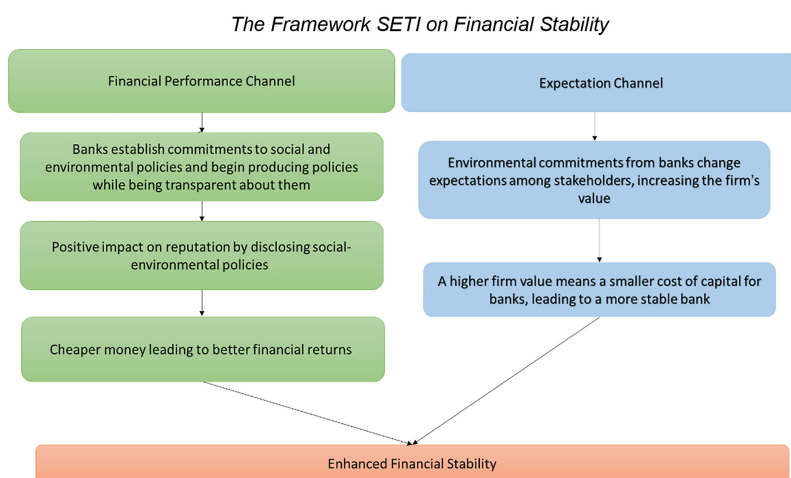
The Framework SETI on Financial Stability

Financial Performance Channel

Banks establish commitments to social and environmental policies and begin producing policies while being transparent about them

Positive impact on reputation by disclosing social-environmental policies

Cheaper money leading to better financial returns

Expectation Channel

Environmental commitments from banks change expectations among stakeholders, increasing the firm's value

A higher firm value means a smaller cost of capital for banks, leading to a more stable bank

Enhanced Financial Stability